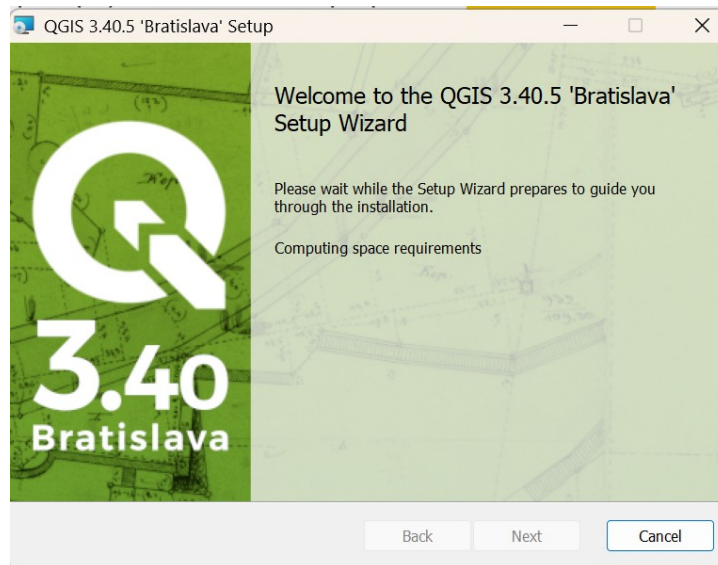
QGIS 3.40.5 'Bratislava' Setup

3.40
Bratislava

Welcome to the QGIS 3.40.5 'Bratislava' Setup Wizard

Please wait while the Setup Wizard prepares to guide you through the installation.

Computing space requirements

Back Next Cancel